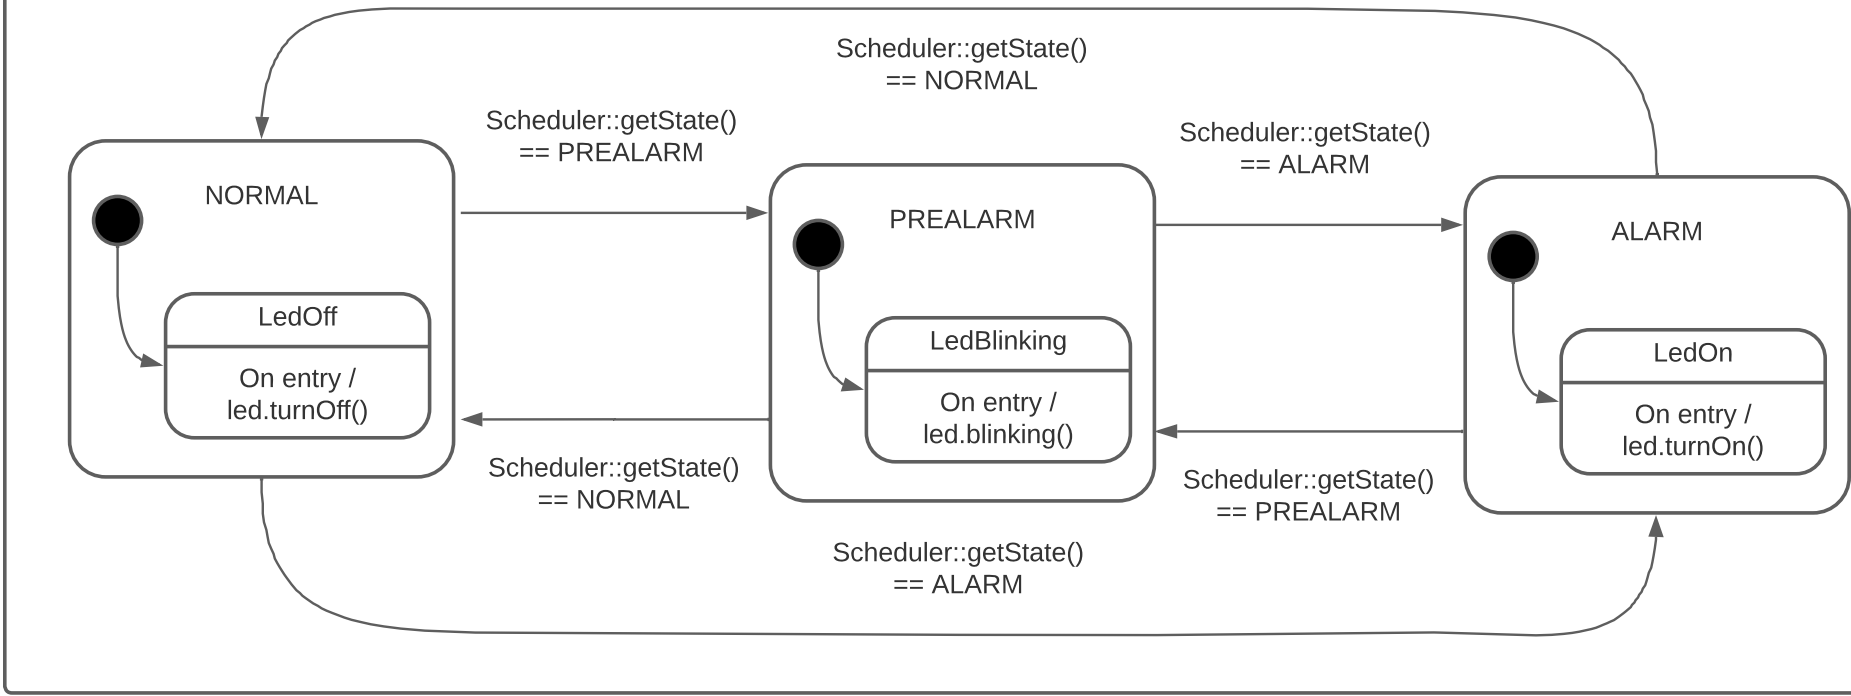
Scheduler::getState()
== NORMAL

Scheduler::getState()
== PREALARM

Scheduler::getState()
== ALARM

NORMAL

LedOff

On entry /
led.turnOff()

PREALARM

LedBlinking

On entry /
led.blinking()

ALARM

LedOn

On entry /
led.turnOn()

Scheduler::getState()
== NORMAL

Scheduler::getState()
== PREALARM

Scheduler::getState()
== ALARM